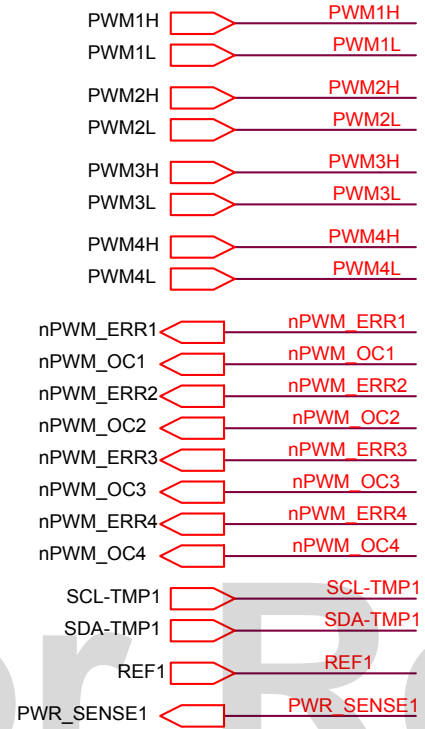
PWM1H PWM1H
PWM1L PWM1L
PWM2H PWM2H
PWM2L PWM2L
PWM3H PWM3H
PWM3L PWM3L
PWM4H PWM4H
PWM4L PWM4L

nPWM_ERR1 nPWM_ERR1
nPWM_OC1 nPWM_OC1
nPWM_ERR2 nPWM_ERR2
nPWM_OC2 nPWM_OC2
nPWM_ERR3 nPWM_ERR3
nPWM_OC3 nPWM_OC3
nPWM_ERR4 nPWM_ERR4
nPWM_OC4 nPWM_OC4

SCL-TMP1 SCL-TMP1
SDA-TMP1 SDA-TMP1
REF1 REF1
PWR_SENSE1 PWR_SENSE1